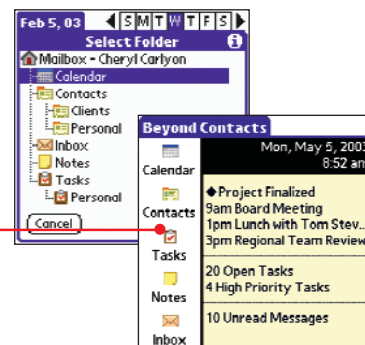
Feb 5, 03 S M T W T F S
Select Folder
Mailbox - Cheryl Carlyon
Calendar
Contacts
Clients
Personal
Inbox
Notes
Tasks
Personal
Cancel

Beyond Contacts
Mon, May 5, 2003
8:52 am
Calendar
Contacts
Tasks
Notes
Inbox
◆Project Finalized
9am Board Meeting
1pm Lunch with Tom Stev...
3pm Regional Team Review
20 Open Tasks
4 High Priority Tasks
10 Unread Messages